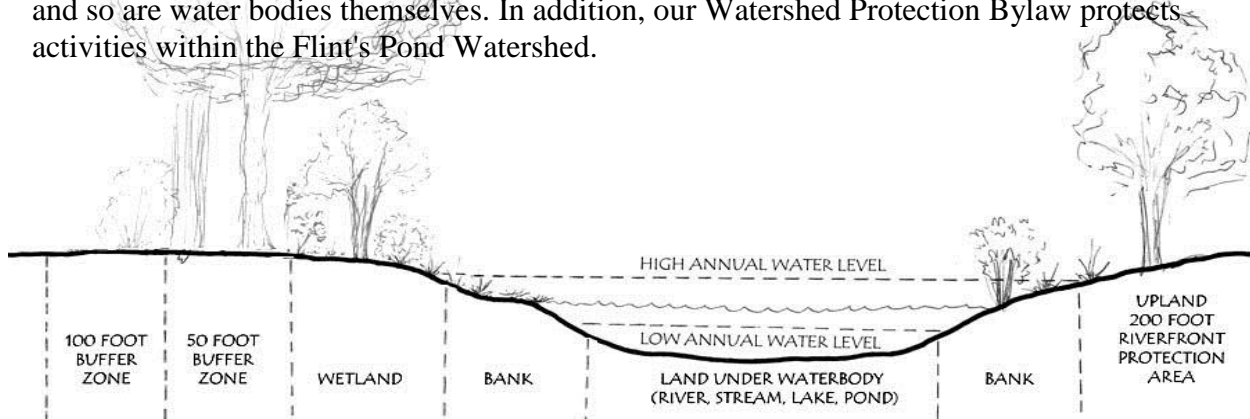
and so are water bodies themselves. In addition, our Watershed Protection Bylaw protects activities within the Flint's Pond Watershed.

HIGH ANNUAL WATER LEVEL

LOW ANNUAL WATER LEVEL

100 FOOT BUFFER ZONE

50 FOOT BUFFER ZONE

WETLAND

BANK

LAND UNDER WATERBODY (RIVER, STREAM, LAKE, POND)

BANK

UPLAND 200 FOOT RIVERFRONT PROTECTION AREA